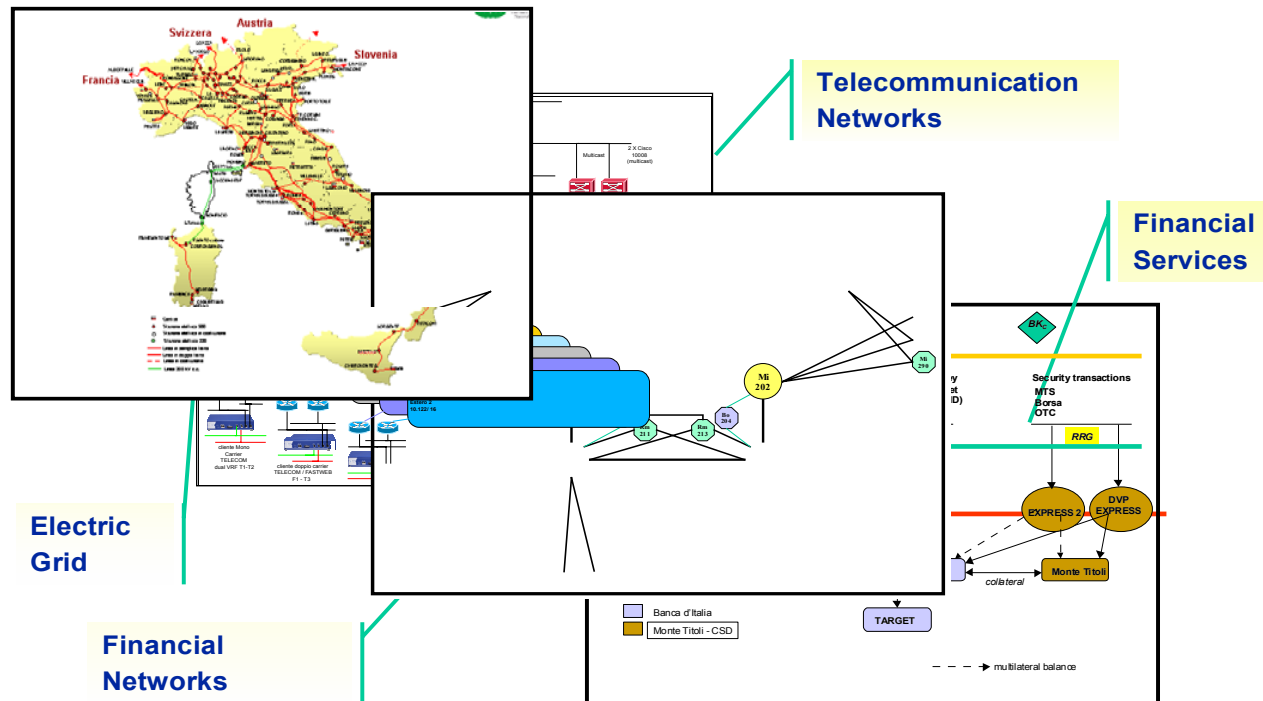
Svizzera
Austria
Slovenia
Francia

Telecommunication Networks

Multicast
2 X Cisco 100GB (multicast)

Financial Services

$BK_C$

Security transactions
MTS
Borsa
OTC

RRG

EXPRESS 2
DVP EXPRESS

Monte Titoli
collateral

TARGET

Banca d'Italia
Monte Titoli - CSD

multilateral balance

Mi 202
Mi 290
Rm 211
Rm 212
Bo 204

Extra 2
10.122/16

cliente Mono Carrier TELECOM dual VRF T1-T2
cliente doppio carrier TELECOM / FASTWEB F1 - T3

Electric Grid

Financial Networks